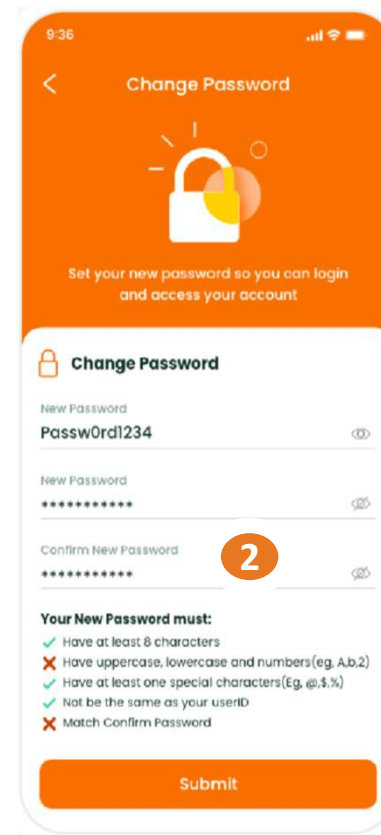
9:36

Change Password

Set your new password so you can login and access your account

Change Password

New Password
Passw0rd1234

New Password
***********

Confirm New Password
***********

2

Your New Password must:
✓ Have at least 8 characters
✗ Have uppercase, lowercase and numbers(eg, A,b,2)
✓ Have at least one special characters(Eg, @,$,%)
✓ Not be the same as your userID
✗ Match Confirm Password

Submit